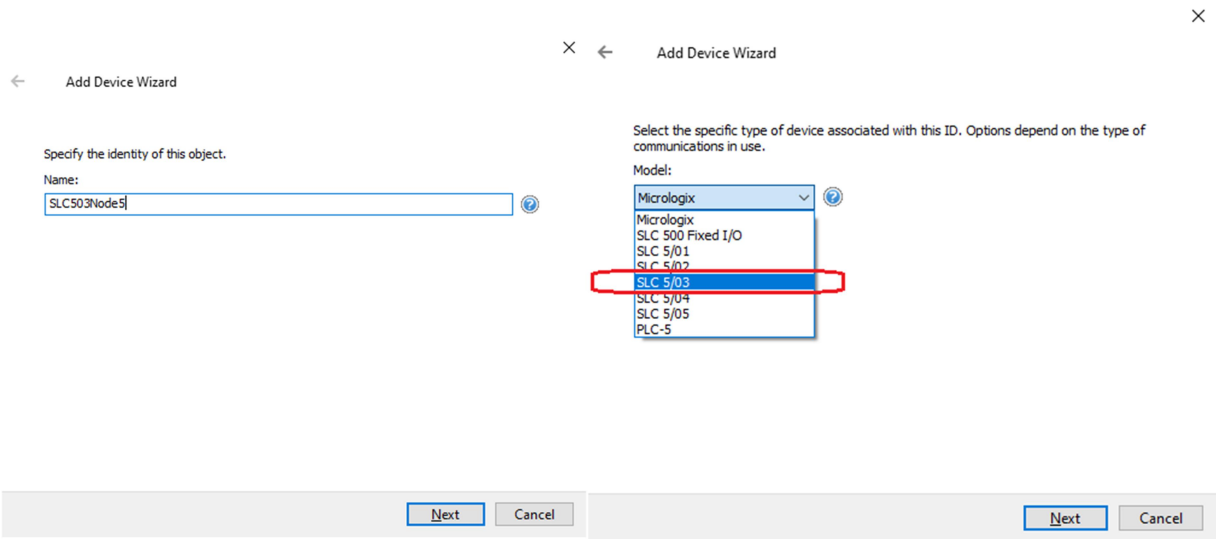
Add Device Wizard

Specify the identity of this object.

Name:

SLC503Node5

Next

Cancel

Add Device Wizard

Select the specific type of device associated with this ID. Options depend on the type of communications in use.

Model:

Micrologix

Micrologix
SLC 500 Fixed I/O
SLC 5/01
SLC 5/02
SLC 5/03
SLC 5/04
SLC 5/05
PLC-5

Next

Cancel